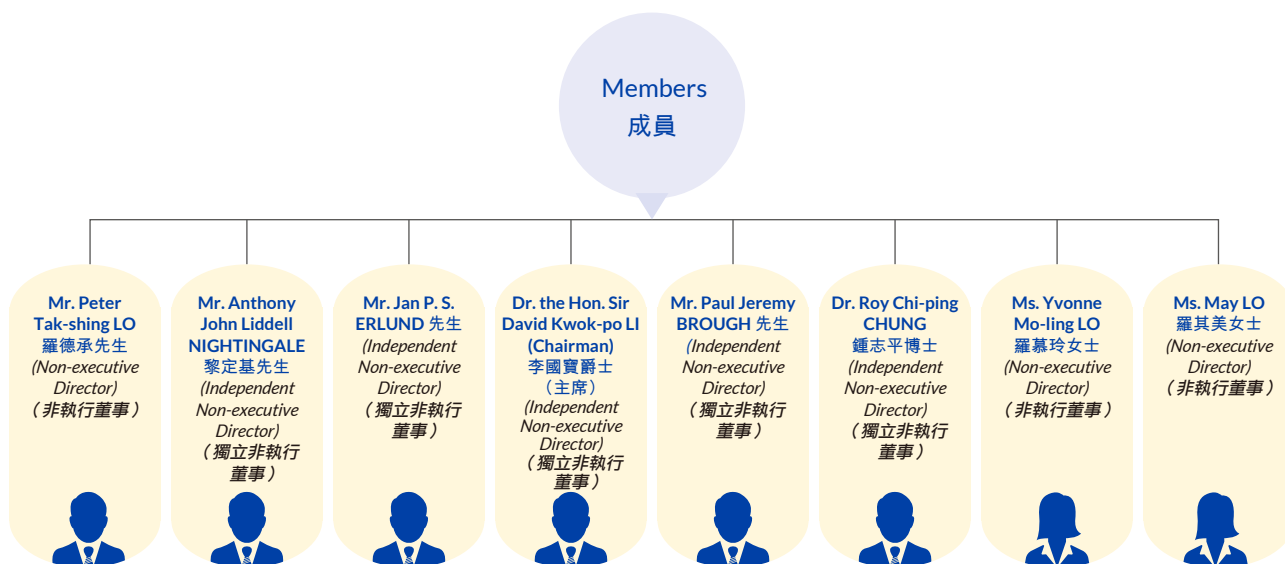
Members
成員

Mr. Peter Tak-shing LO 羅德承先生 (Non-executive Director) (非執行董事)

Mr. Anthony John Liddell NIGHTINGALE 黎定基先生 (Independent Non-executive Director) (獨立非執行董事)

Mr. Jan P. S. ERLUND 先生 (Independent Non-executive Director) (獨立非執行董事)

Dr. the Hon. Sir David Kwok-po LI (Chairman) 李國寶爵士 (主席) (Independent Non-executive Director) (獨立非執行董事)

Mr. Paul Jeremy BROUGH 先生 (Independent Non-executive Director) (獨立非執行董事)

Dr. Roy Chi-ping CHUNG 鍾志平博士 (Independent Non-executive Director) (獨立非執行董事)

Ms. Yvonne Mo-ling LO 羅慕玲女士 (Non-executive Director) (非執行董事)

Ms. May LO 羅其美女士 (Non-executive Director) (非執行董事)